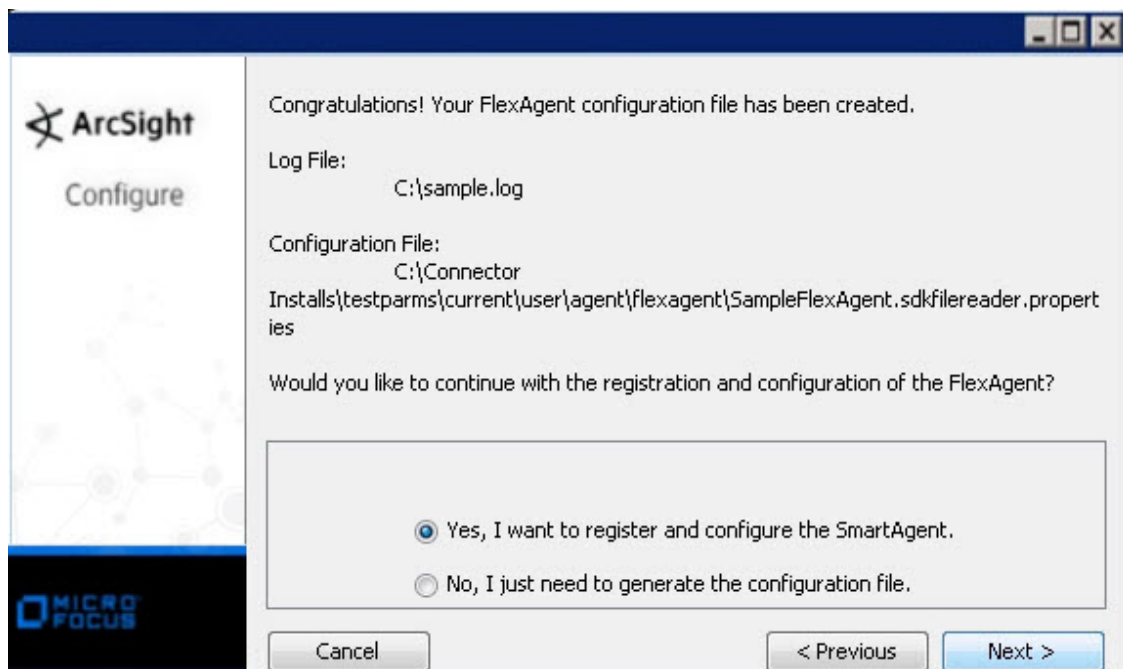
ArcSight

Configure

Congratulations! Your FlexAgent configuration file has been created.

Log File:
C:\sample.log

Configuration File:
C:\Connector Installs\testparms\current\user\agent\flexagent\SampleFlexAgent.sdkfilereader.properties

Would you like to continue with the registration and configuration of the FlexAgent?

Yes, I want to register and configure the SmartAgent.

No, I just need to generate the configuration file.

MICRO FOCUS

Cancel

< Previous

Next >